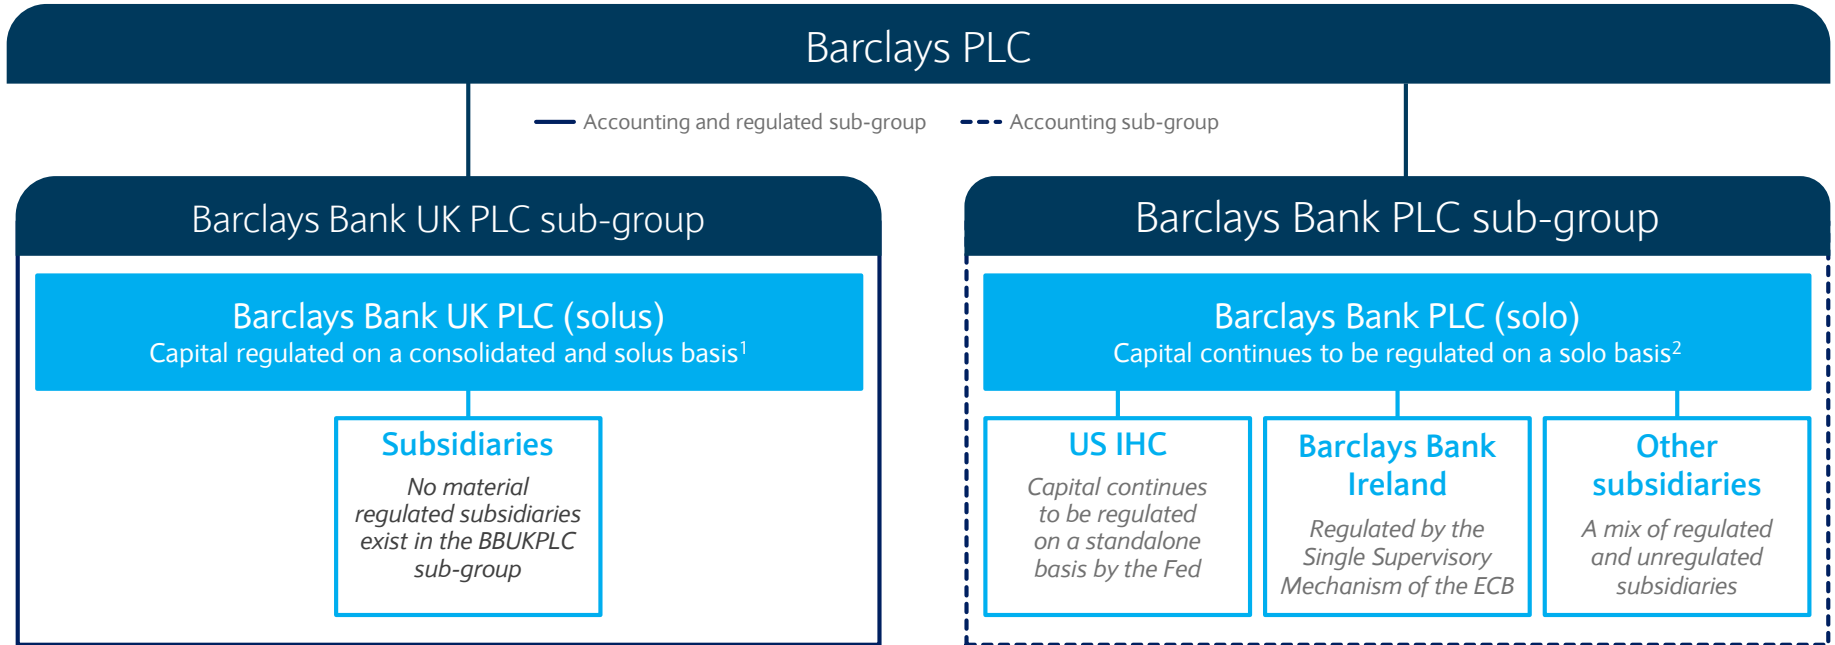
Barclays PLC

Accounting and regulated sub-group

Accounting sub-group

Barclays Bank UK PLC sub-group

Barclays Bank UK PLC (solus)
Capital regulated on a consolidated and solus basis$^1$

Subsidiaries
No material regulated subsidiaries exist in the BBUKPLC sub-group

Barclays Bank PLC sub-group

Barclays Bank PLC (solo)
Capital continues to be regulated on a solo basis$^2$

US IHC
Capital continues to be regulated on a standalone basis by the Fed

Barclays Bank Ireland
Regulated by the Single Supervisory Mechanism of the ECB

Other subsidiaries
A mix of regulated and unregulated subsidiaries